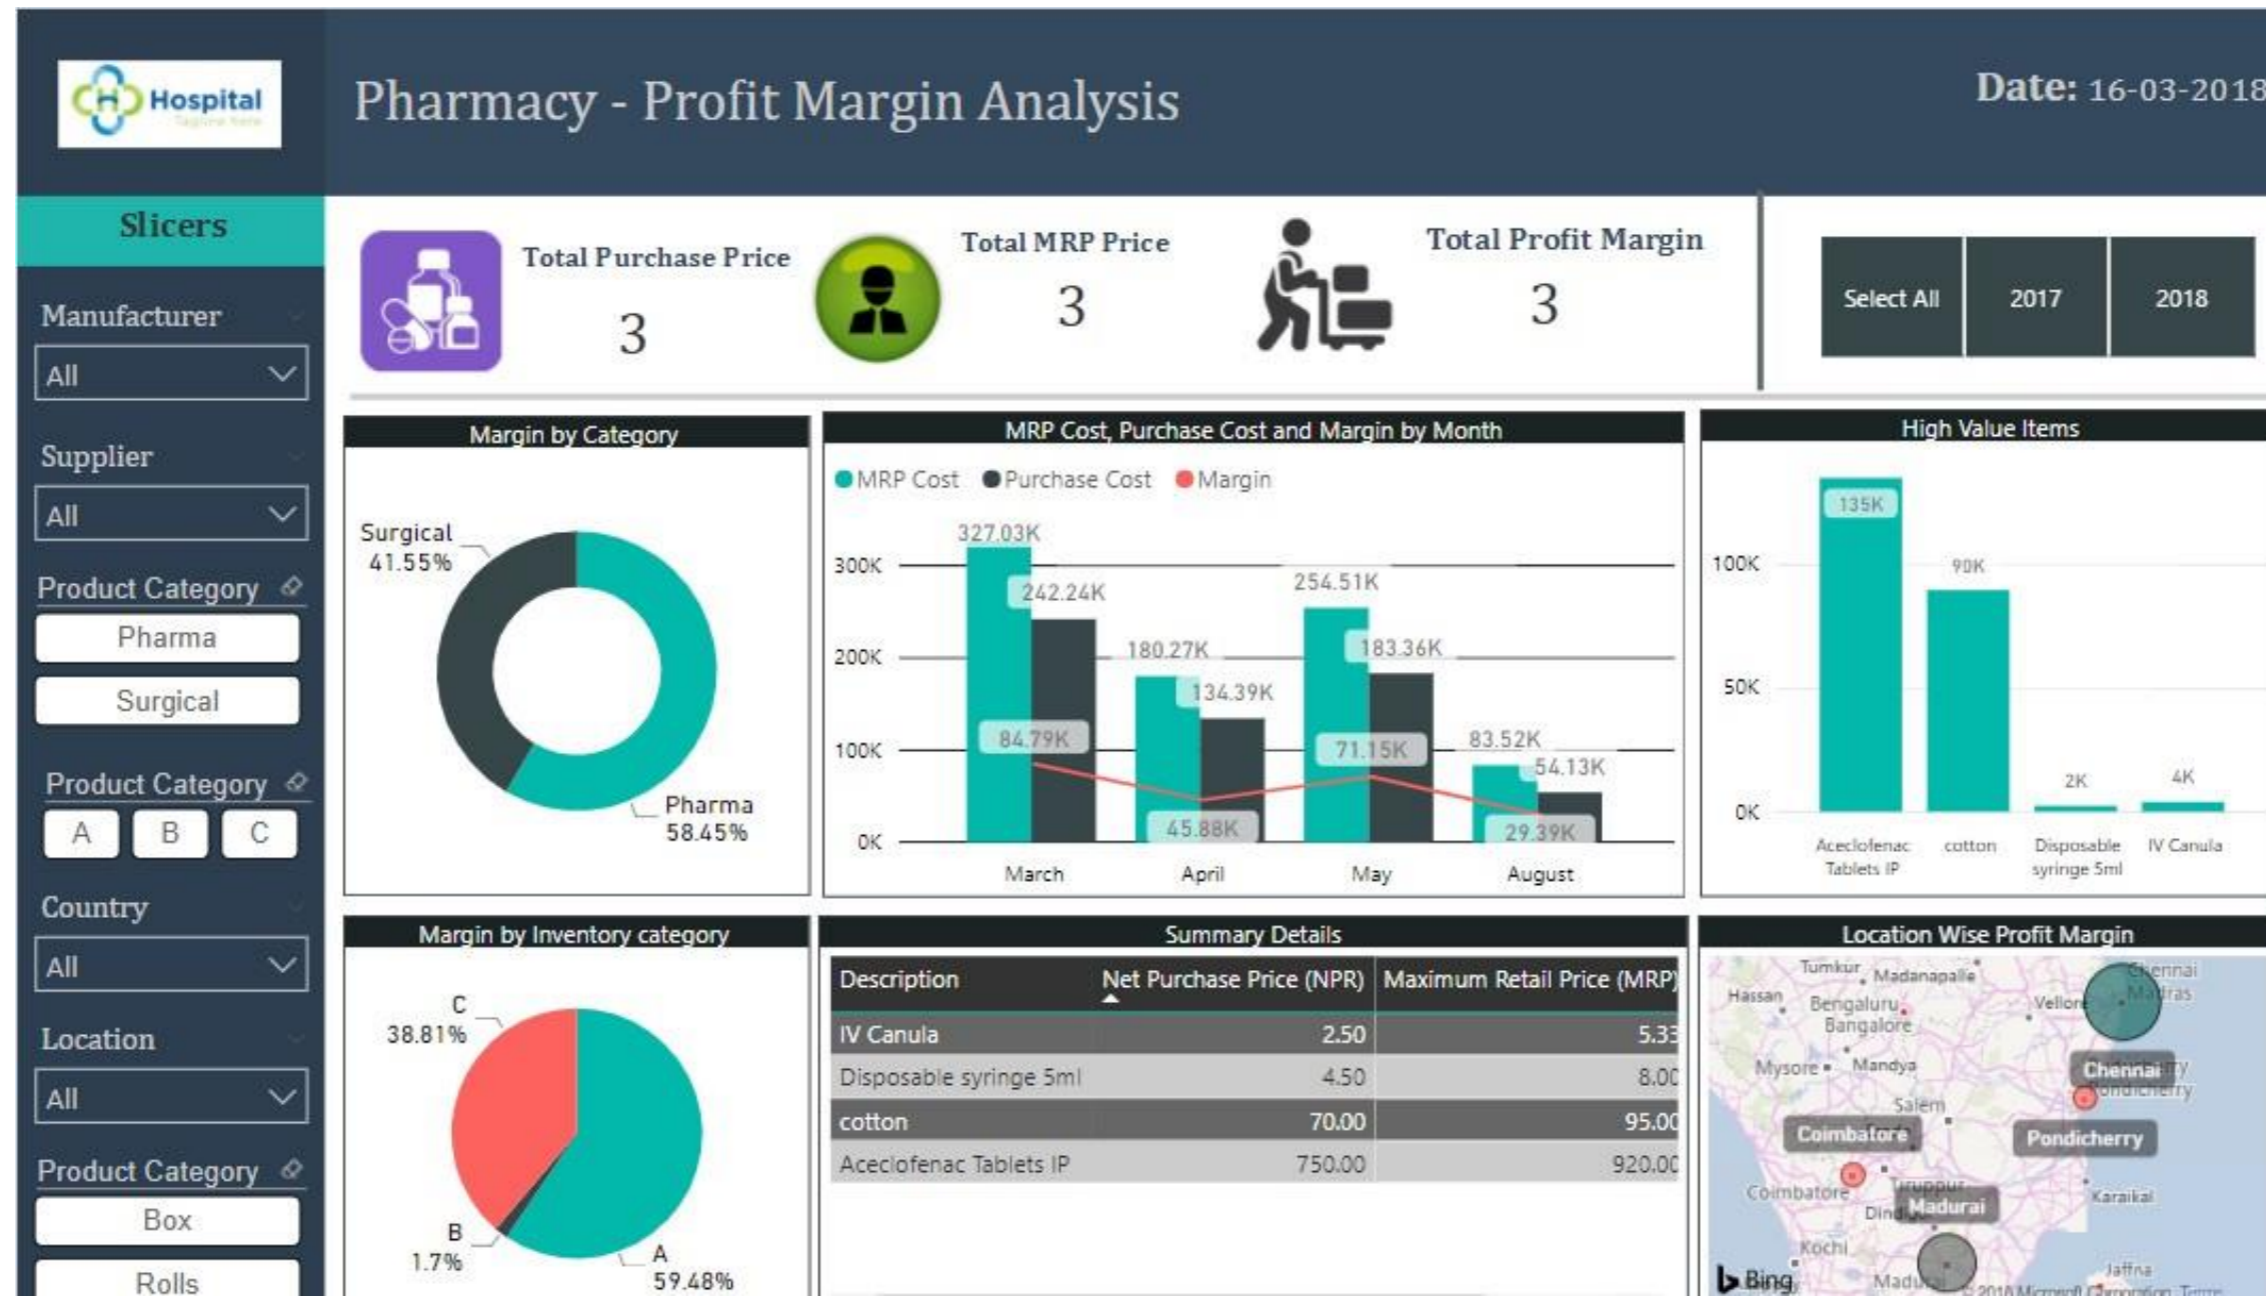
Hospital

Pharmacy - Profit Margin Analysis

Date: 16-03-2018

Slicers

Manufacturer
All

Supplier
All

Product Category
Pharma
Surgical

Product Category
A B C

Country
All

Location
All

Product Category
Box
Rolls

Total Purchase Price
3

Total MRP Price
3

Total Profit Margin
3

Select All | 2017 | 2018

Margin by Category
Surgical 41.55%
Pharma 58.45%

MRP Cost, Purchase Cost and Margin by Month
MRP Cost  Purchase Cost  Margin
300K
200K
100K
0K
327.03K
242.24K
84.79K
180.27K
134.39K
45.88K
254.51K
183.36K
71.15K
83.52K
54.13K
29.39K
March April May August

High Value Items
100K
50K
0K
135K
90K
2K
4K
Aceclofenac Tablets IP
cotton
Disposable syringe 5ml
IV Canula

Margin by Inventory category
C 38.81%
B 1.7%
A 59.48%

Summary Details
| Description | Net Purchase Price (NPR) | Maximum Retail Price (MRP) |
|---|---|---|
| IV Canula | 2.50 | 5.33 |
| Disposable syringe 5ml | 4.50 | 8.00 |
| cotton | 70.00 | 95.00 |
| Aceclofenac Tablets IP | 750.00 | 920.00 |

Location Wise Profit Margin
Tumkur Madanapalle Hassan Bengaluru Bangalore Vellore Chennai Madras Mysore Mandya Chennai Pondicherry Salem Coimbatore Pondicherry Coimbatore Tiruppur Dindigul Madurai Karaikal Kochi Madurai Jaffna
Bing © 2018 Microsoft Corporation Terms